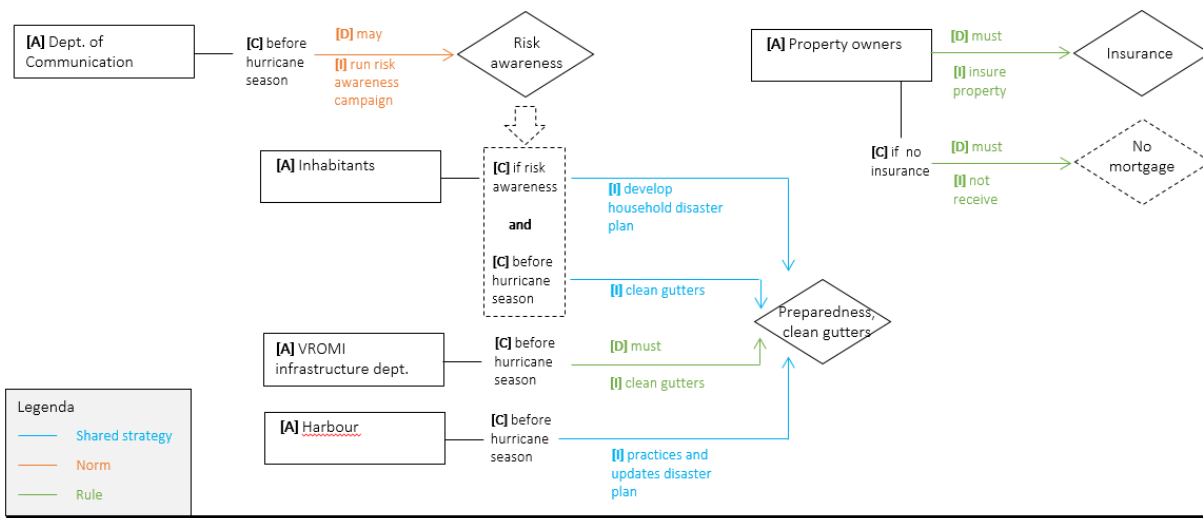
[A] Dept. of Communication

[C] before hurricane season

[D] may

[I] run risk awareness campaign

Risk awareness

[A] Property owners

[D] must

[I] insure property

Insurance

[C] if no insurance

[D] must

[I] not receive

No mortgage

[A] Inhabitants

[C] if risk awareness

and

[C] before hurricane season

[I] develop household disaster plan

[I] clean gutters

Preparedness, clean gutters

[A] VROMI infrastructure dept.

[C] before hurricane season

[D] must

[I] clean gutters

[A] Harbour

[C] before hurricane season

[I] practices and updates disaster plan

Legenda

Shared strategy

Norm

Rule